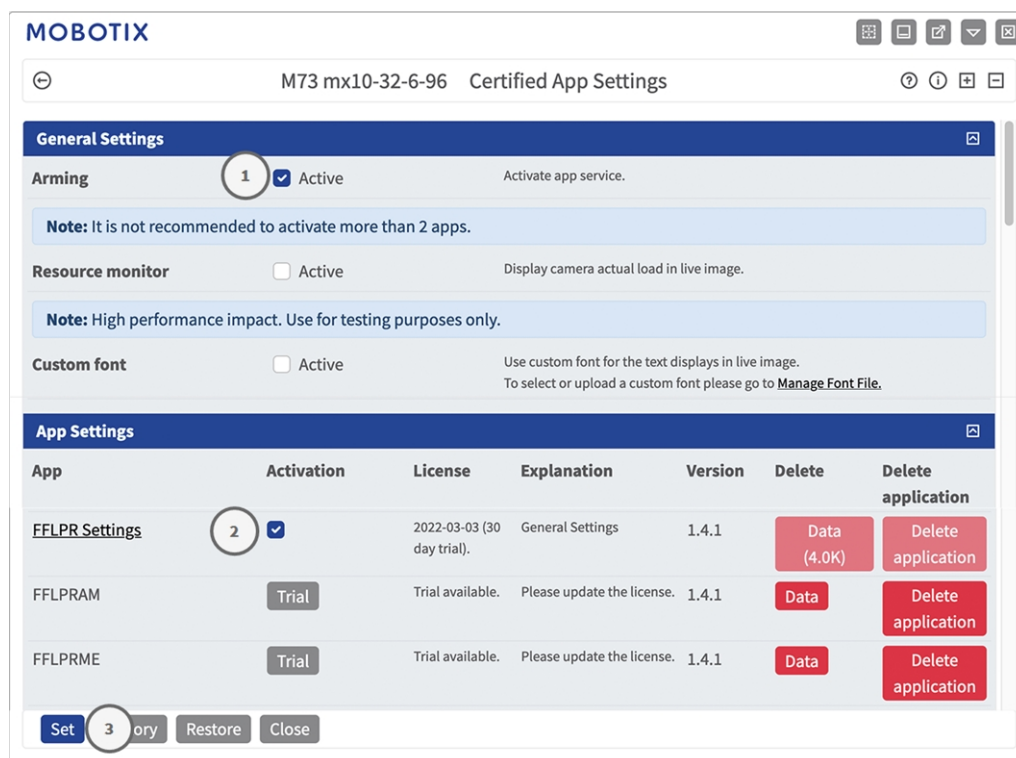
MOBOTIX

M73 mx10-32-6-96 Certified App Settings

General Settings

Arming 1 Active Activate app service.

Note: It is not recommended to activate more than 2 apps.

Resource monitor Active Display camera actual load in live image.

Note: High performance impact. Use for testing purposes only.

Custom font Active Use custom font for the text displays in live image. To select or upload a custom font please go to Manage Font File.

App Settings

| App | Activation | License | Explanation | Version | Delete | Delete application |
|---|---|---|---|---|---|---|
| FFLPR Settings | 2 | 2022-03-03 (30 day trial). | General Settings | 1.4.1 | Data (4.0K) | Delete application |
| FFLPRAM | Trial | Trial available. | Please update the license. | 1.4.1 | Data | Delete application |
| FFLPRME | Trial | Trial available. | Please update the license. | 1.4.1 | Data | Delete application |

Set 3 ory Restore Close